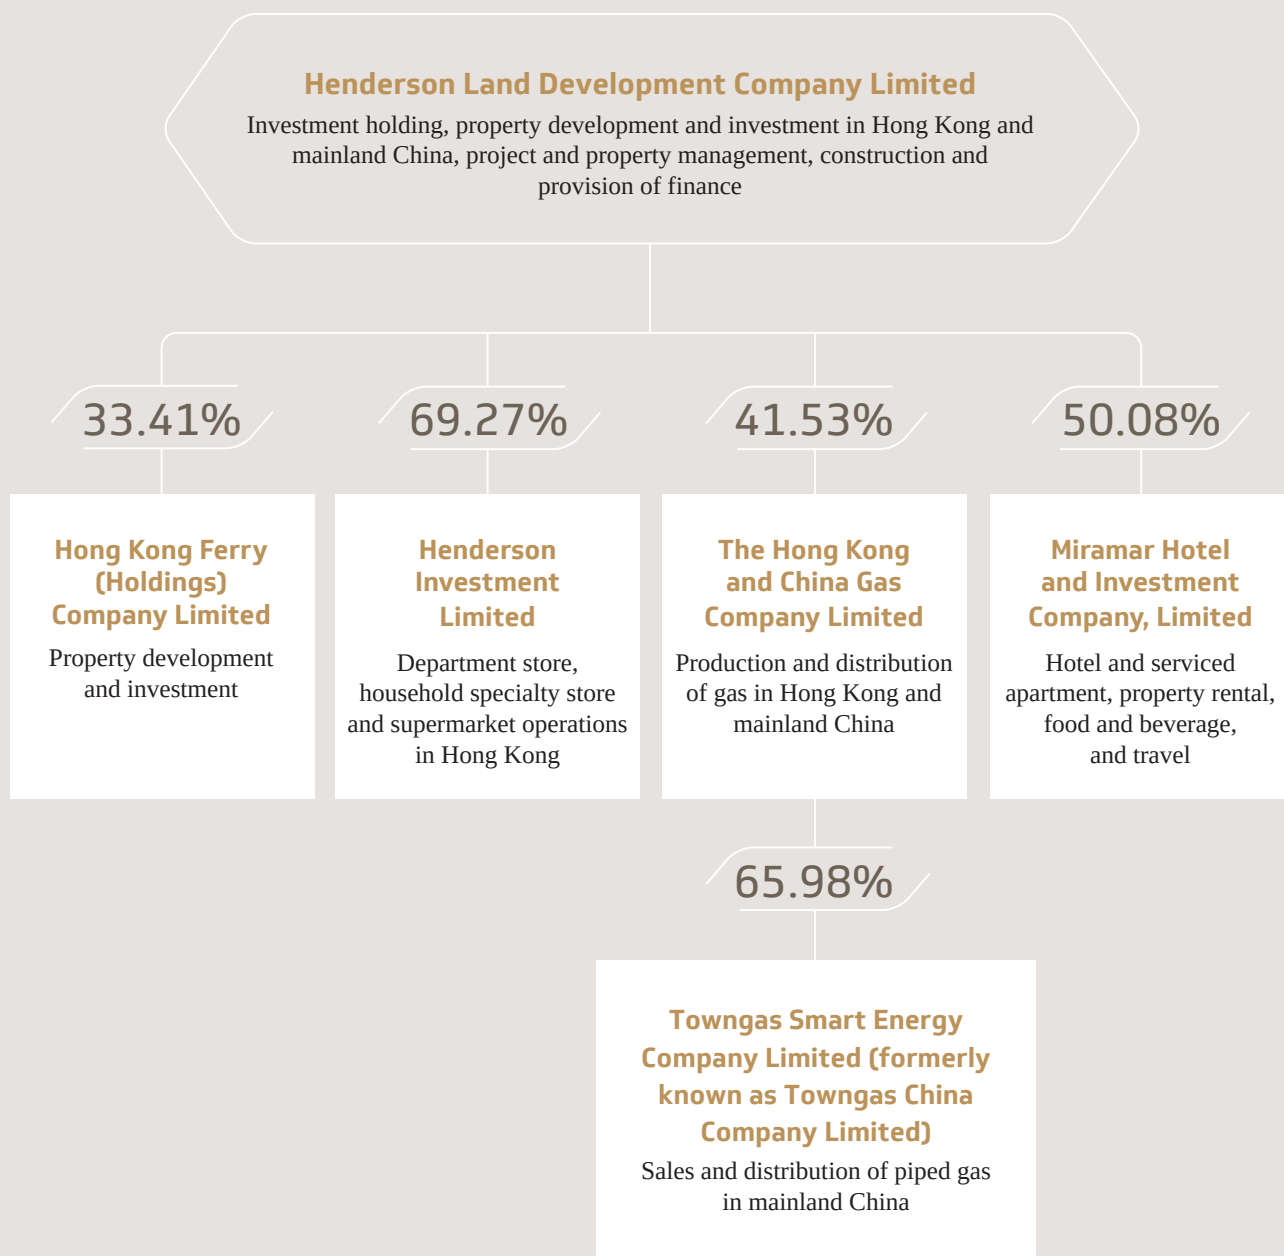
Henderson Land Development Company Limited
Investment holding, property development and investment in Hong Kong and mainland China, project and property management, construction and provision of finance

33.41%

Hong Kong Ferry (Holdings) Company Limited
Property development and investment

69.27%

Henderson Investment Limited
Department store, household specialty store and supermarket operations in Hong Kong

41.53%

The Hong Kong and China Gas Company Limited
Production and distribution of gas in Hong Kong and mainland China

50.08%

Miramar Hotel and Investment Company, Limited
Hotel and serviced apartment, property rental, food and beverage, and travel

65.98%

Towngas Smart Energy Company Limited (formerly known as Towngas China Company Limited)
Sales and distribution of piped gas in mainland China